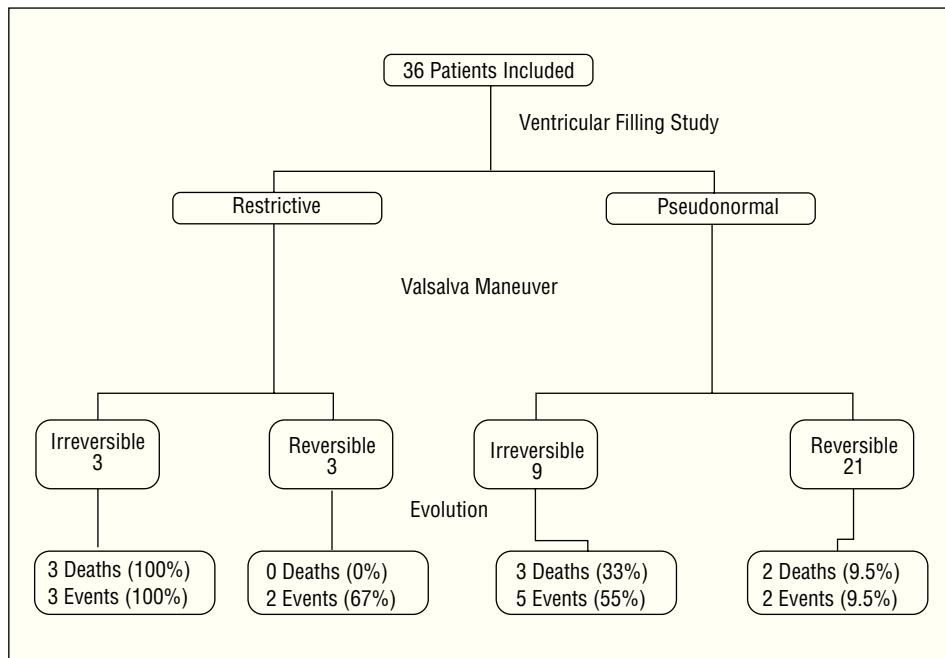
36 Patients Included

Ventricular Filling Study

Restrictive

Pseudonormal

Valsalva Maneuver

Irreversible
3

Reversible
3

Irreversible
9

Reversible
21

Evolution

3 Deaths (100%)
3 Events (100%)

0 Deaths (0%)
2 Events (67%)

3 Deaths (33%)
5 Events (55%)

2 Deaths (9.5%)
2 Events (9.5%)